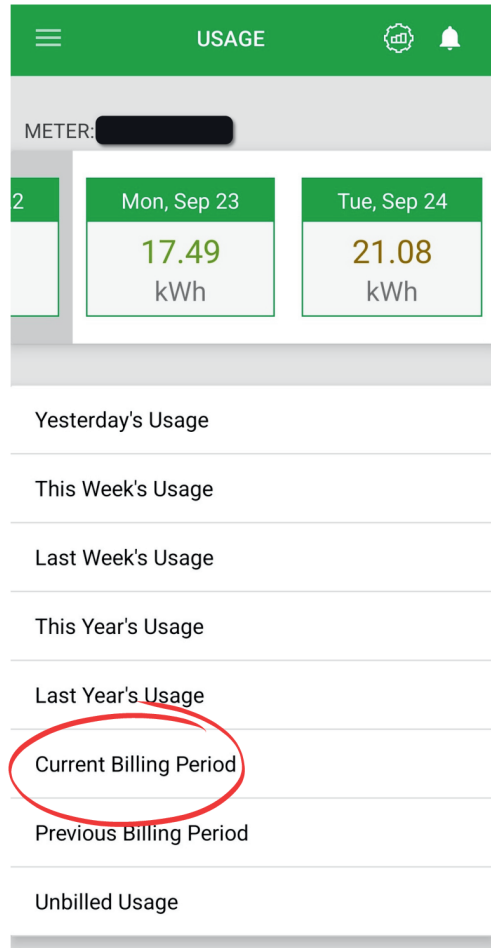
USAGE

METER:

2

Mon, Sep 23
17.49
kWh

Tue, Sep 24
21.08
kWh

Yesterday's Usage

This Week's Usage

Last Week's Usage

This Year's Usage

Last Year's Usage

Current Billing Period

Previous Billing Period

Unbilled Usage